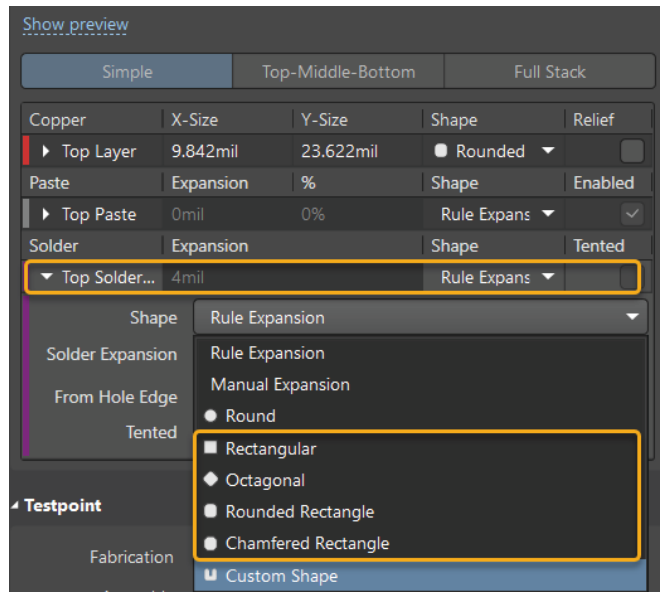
Show preview

Simple | Top-Middle-Bottom | Full Stack

| Copper | X-Size | Y-Size | Shape | Relief |
|---|---|---|---|---|
| Top Layer | 9.842mil | 23.622mil | Rounded | |
| Paste | Expansion | % | Shape | Enabled |
| Top Paste | 0mil | 0% | Rule Expans | |
| Solder | Expansion | | Shape | Tented |
| Top Solder... | 4mil | | Rule Expans | |

Shape Rule Expansion
Solder Expansion
From Hole Edge
Tented

Rule Expansion
Manual Expansion
Round
Rectangular
Octagonal
Rounded Rectangle
Chamfered Rectangle
Custom Shape

Testpoint
Fabrication